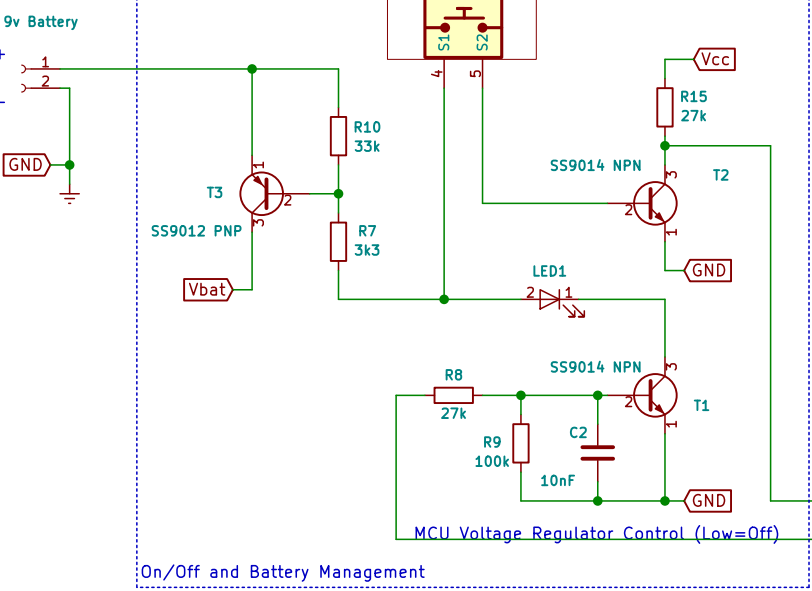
9v Battery
+
1
2
-
GND
T3
SS9012 PNP
1
2
3
Vbat
R10
33k
R7
3k3
S1
S2
4
5
Vcc
R15
27k
SS9014 NPN
T2
3
2
1
GND
LED1
2
1
SS9014 NPN
R8
27k
3
2
1
T1
R9
100k
C2
10nF
GND
MCU Voltage Regulator Control (Low=Off)
On/Off and Battery Management